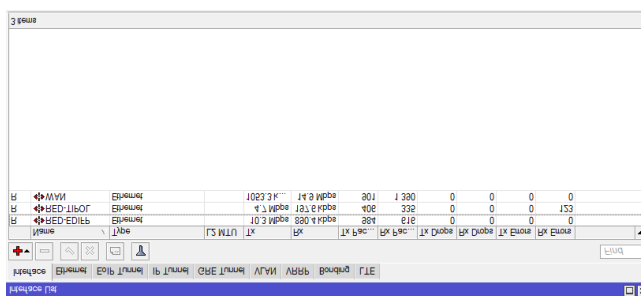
Interface List

Interface | Ethernet | EoIP Tunnel | IP Tunnel | GRE Tunnel | VLAN | VRRP | Bonding | LTE

Find

| | Name | / | Type | L2 MTU | Tx | Rx | Tx Pac... | Rx Pac... | Tx Drops | Rx Drops | Tx Errors | Rx Errors |
|---|---|---|---|---|---|---|---|---|---|---|---|---|
| R | ◆RED-EDIFP | | Ethernet | | 10.3 Mbps | 880.4 kbps | 984 | 919 | 0 | 0 | 0 | 0 |
| R | ◆RED-TPOL | | Ethernet | | 4.7 Mbps | 127.6 kbps | 406 | 332 | 0 | 0 | 0 | 123 |
| R | ◆WAN | | Ethernet | | 1083.3 k... | 14.9 Mbps | 901 | 1 390 | 0 | 0 | 0 | 0 |

3 items